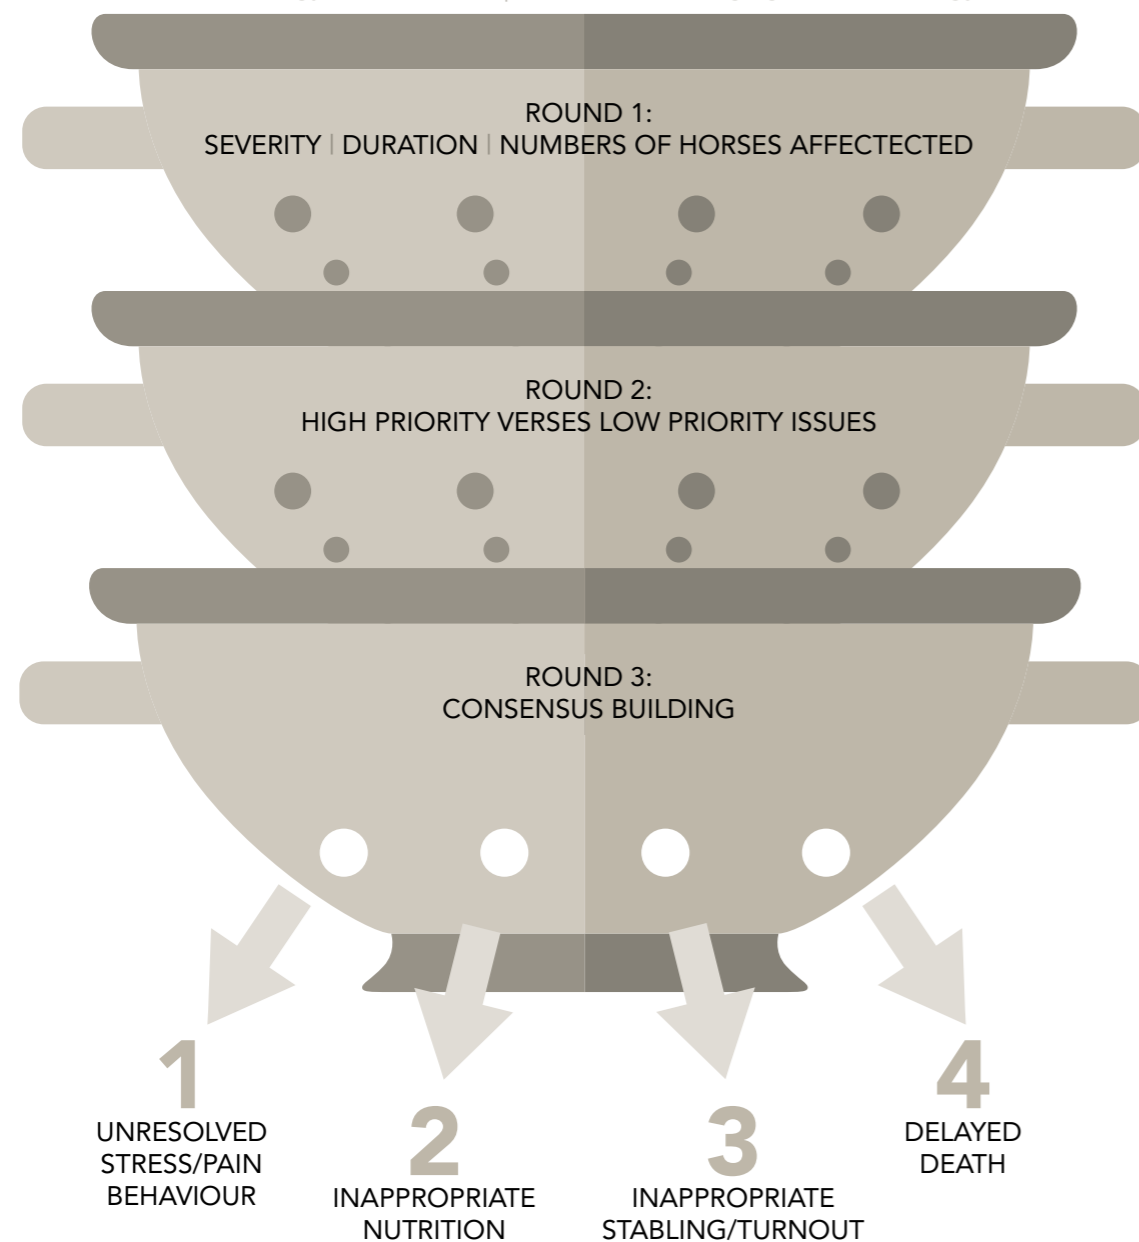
ROUND 1:
SEVERITY | DURATION | NUMBERS OF HORSES AFFECTED

ROUND 2:
HIGH PRIORITY VERSES LOW PRIORITY ISSUES

ROUND 3:
CONSENSUS BUILDING

1
UNRESOLVED STRESS/PAIN BEHAVIOUR

2
INAPPROPRIATE NUTRITION

3
INAPPROPRIATE STABLING/TURNOUT

4
DELAYED DEATH